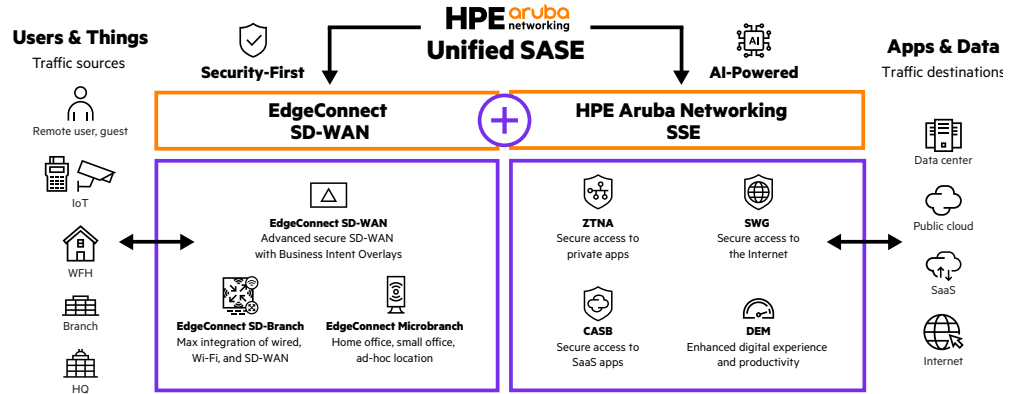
HPE aruba networking
Unified SASE

Users & Things
Traffic sources

Security-First

AI

AI-Powered

Apps & Data
Traffic destinations

EdgeConnect SD-WAN

+

HPE Aruba Networking SSE

Remote user, guest

IoT

WFH

Branch

HQ

EdgeConnect SD-WAN
Advanced secure SD-WAN with Business Intent Overlays

EdgeConnect SD-Branch
Max integration of wired, Wi-Fi, and SD-WAN

EdgeConnect Microbranch
Home office, small office, ad-hoc location

ZTNA
Secure access to private apps

SWG
Secure access to the Internet

CASB
Secure access to SaaS apps

DEM
Enhanced digital experience and productivity

Data center

Public cloud

SaaS

Internet